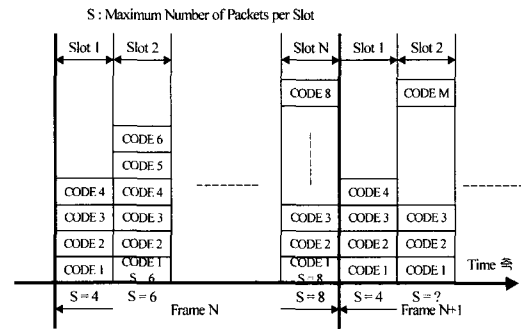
S : Maximum Number of Packets per Slot

Slot 1
Slot 2
Slot N
Slot 1
Slot 2

CODE 8
CODE M
CODE 6
CODE 5
CODE 4
CODE 4
CODE 4
CODE 3
CODE 3
CODE 3
CODE 3
CODE 3
CODE 2
CODE 2
CODE 2
CODE 2
CODE 2
CODE 1
CODE 1 S = 6
CODE 1 S = 8
CODE 1
CODE 1

Time

S = 4
S = 6
S = 8
S = 4
S = ?

Frame N
Frame N+1